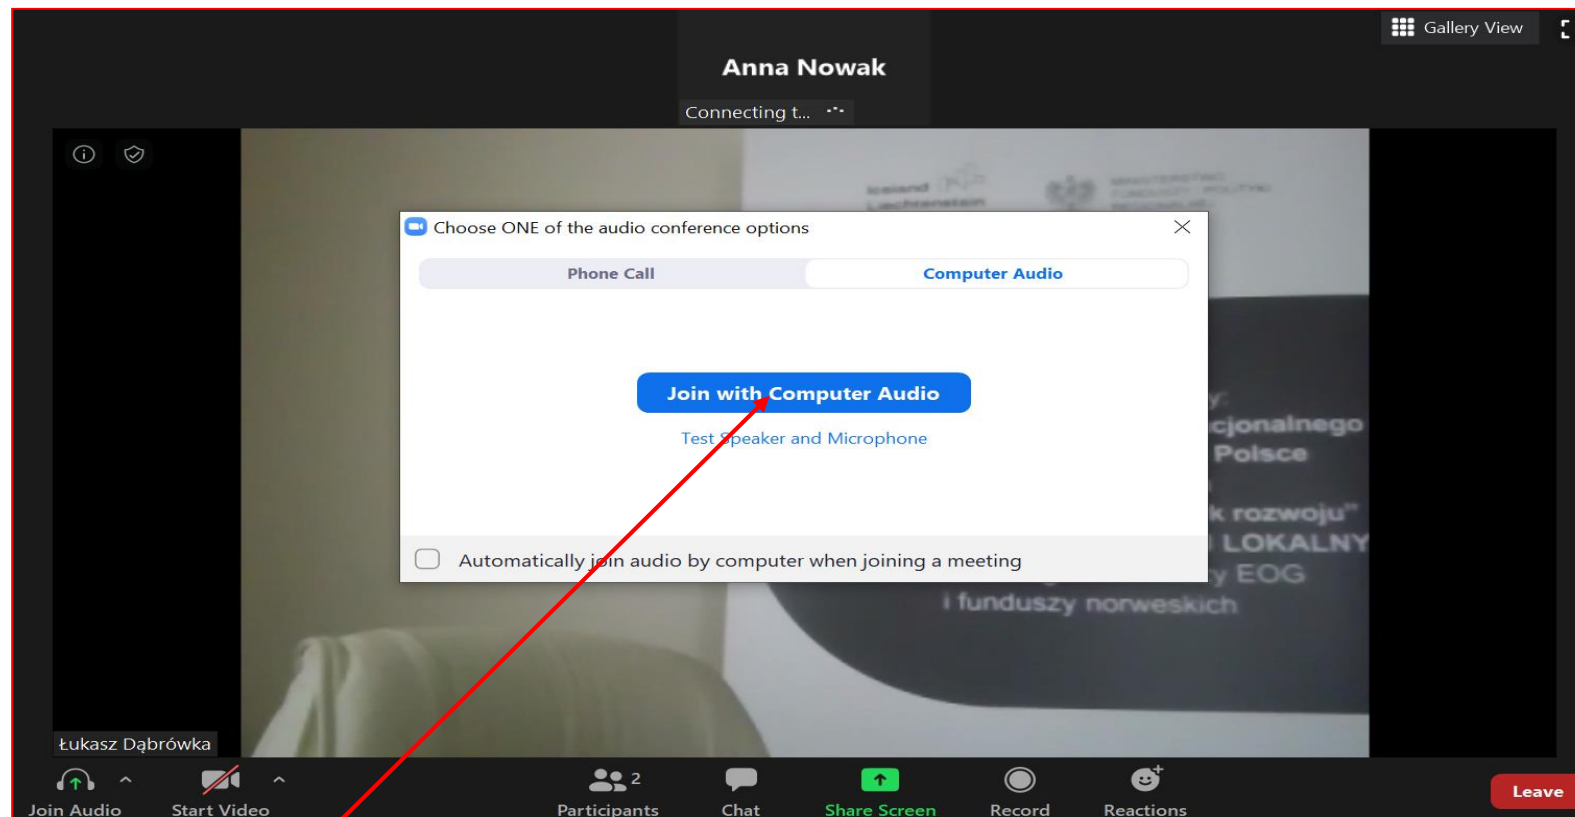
Gallery View

Anna Nowak

Connecting t...

Choose ONE of the audio conference options

Phone Call

Computer Audio

Join with Computer Audio

Test Speaker and Microphone

Automatically join audio by computer when joining a meeting

Iceland Liechtenstein

cjonalnego
Polsce
k rozwoju"
LOKALNY
y EOG
i funduszy norweskich

Łukasz Dąbrówka

Join Audio

Start Video

2

Participants

Chat

Share Screen

Record

Reactions

Leave